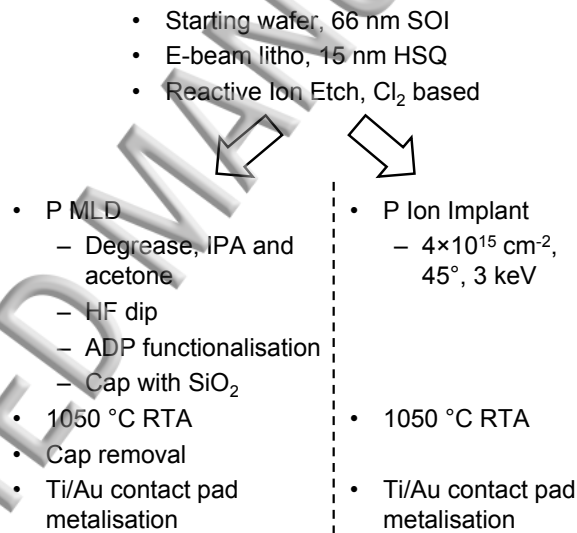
- Starting wafer, 66 nm SOI
- E-beam litho, 15 nm HSQ
- Reactive Ion Etch, $Cl_2$ based

- P MLD
  - Degrease, IPA and acetone
  - HF dip
  - ADP functionalisation
  - Cap with $SiO_2$
- 1050 °C RTA
- Cap removal
- Ti/Au contact pad metalisation

- P Ion Implant
  - $4\times10^{15}$ cm$^{-2}$, 45°, 3 keV
- 1050 °C RTA
- Ti/Au contact pad metalisation